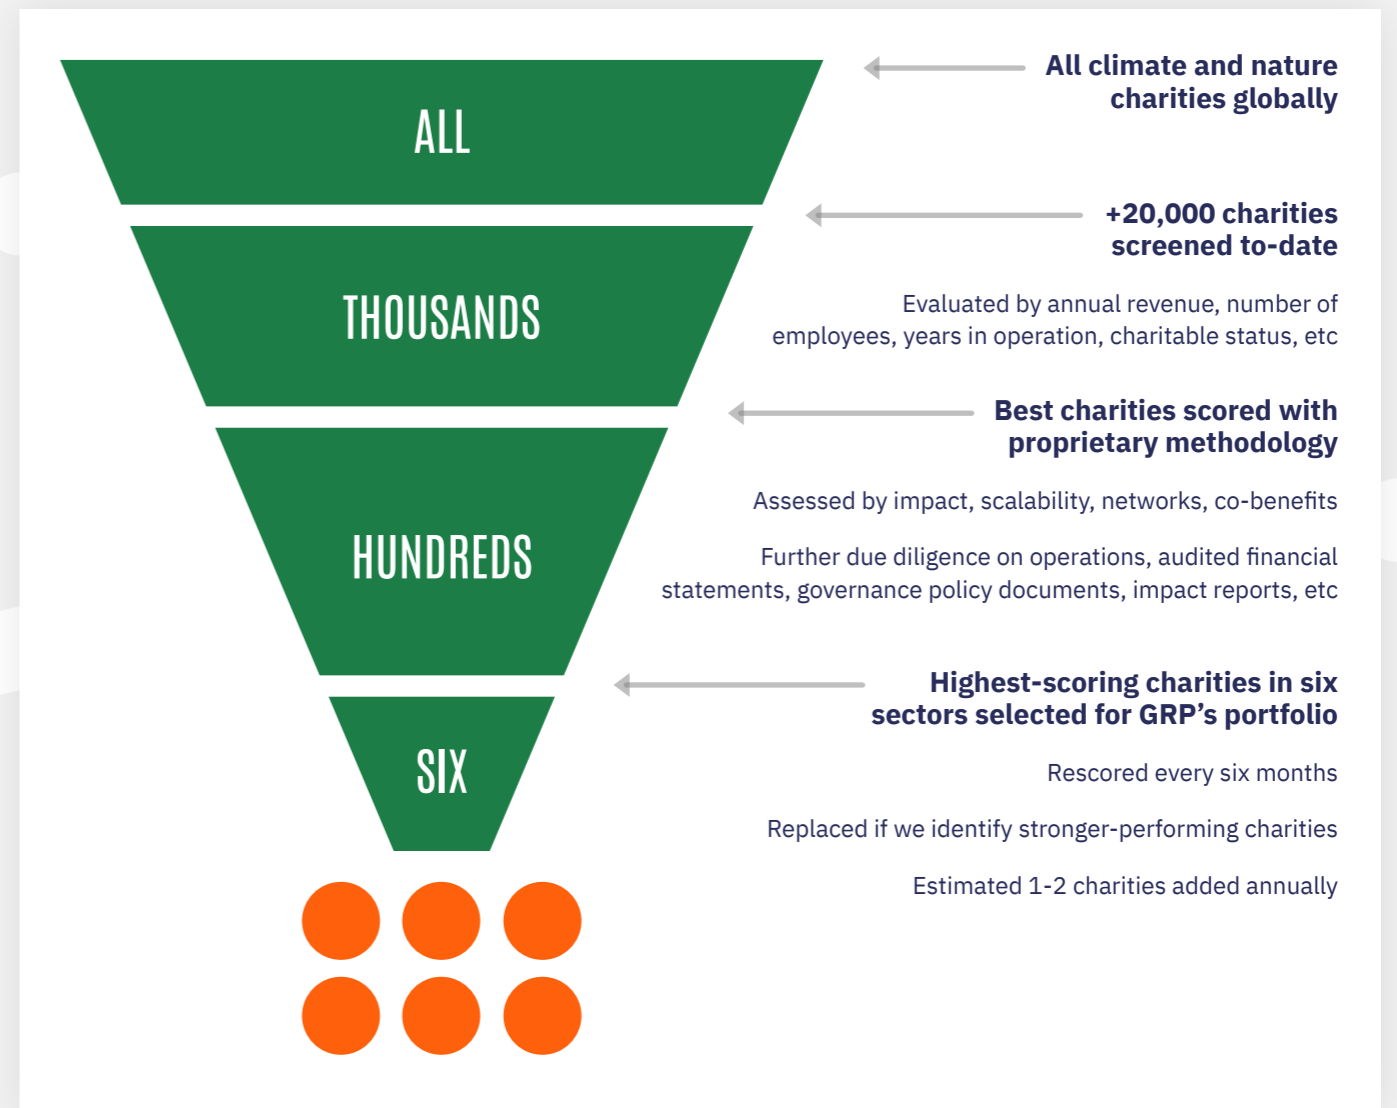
ALL

All climate and nature charities globally

THOUSANDS

+20,000 charities screened to-date

Evaluated by annual revenue, number of employees, years in operation, charitable status, etc

HUNDREDS

Best charities scored with proprietary methodology

Assessed by impact, scalability, networks, co-benefits

Further due diligence on operations, audited financial statements, governance policy documents, impact reports, etc

SIX

Highest-scoring charities in six sectors selected for GRP’s portfolio

Rescored every six months

Replaced if we identify stronger-performing charities

Estimated 1-2 charities added annually